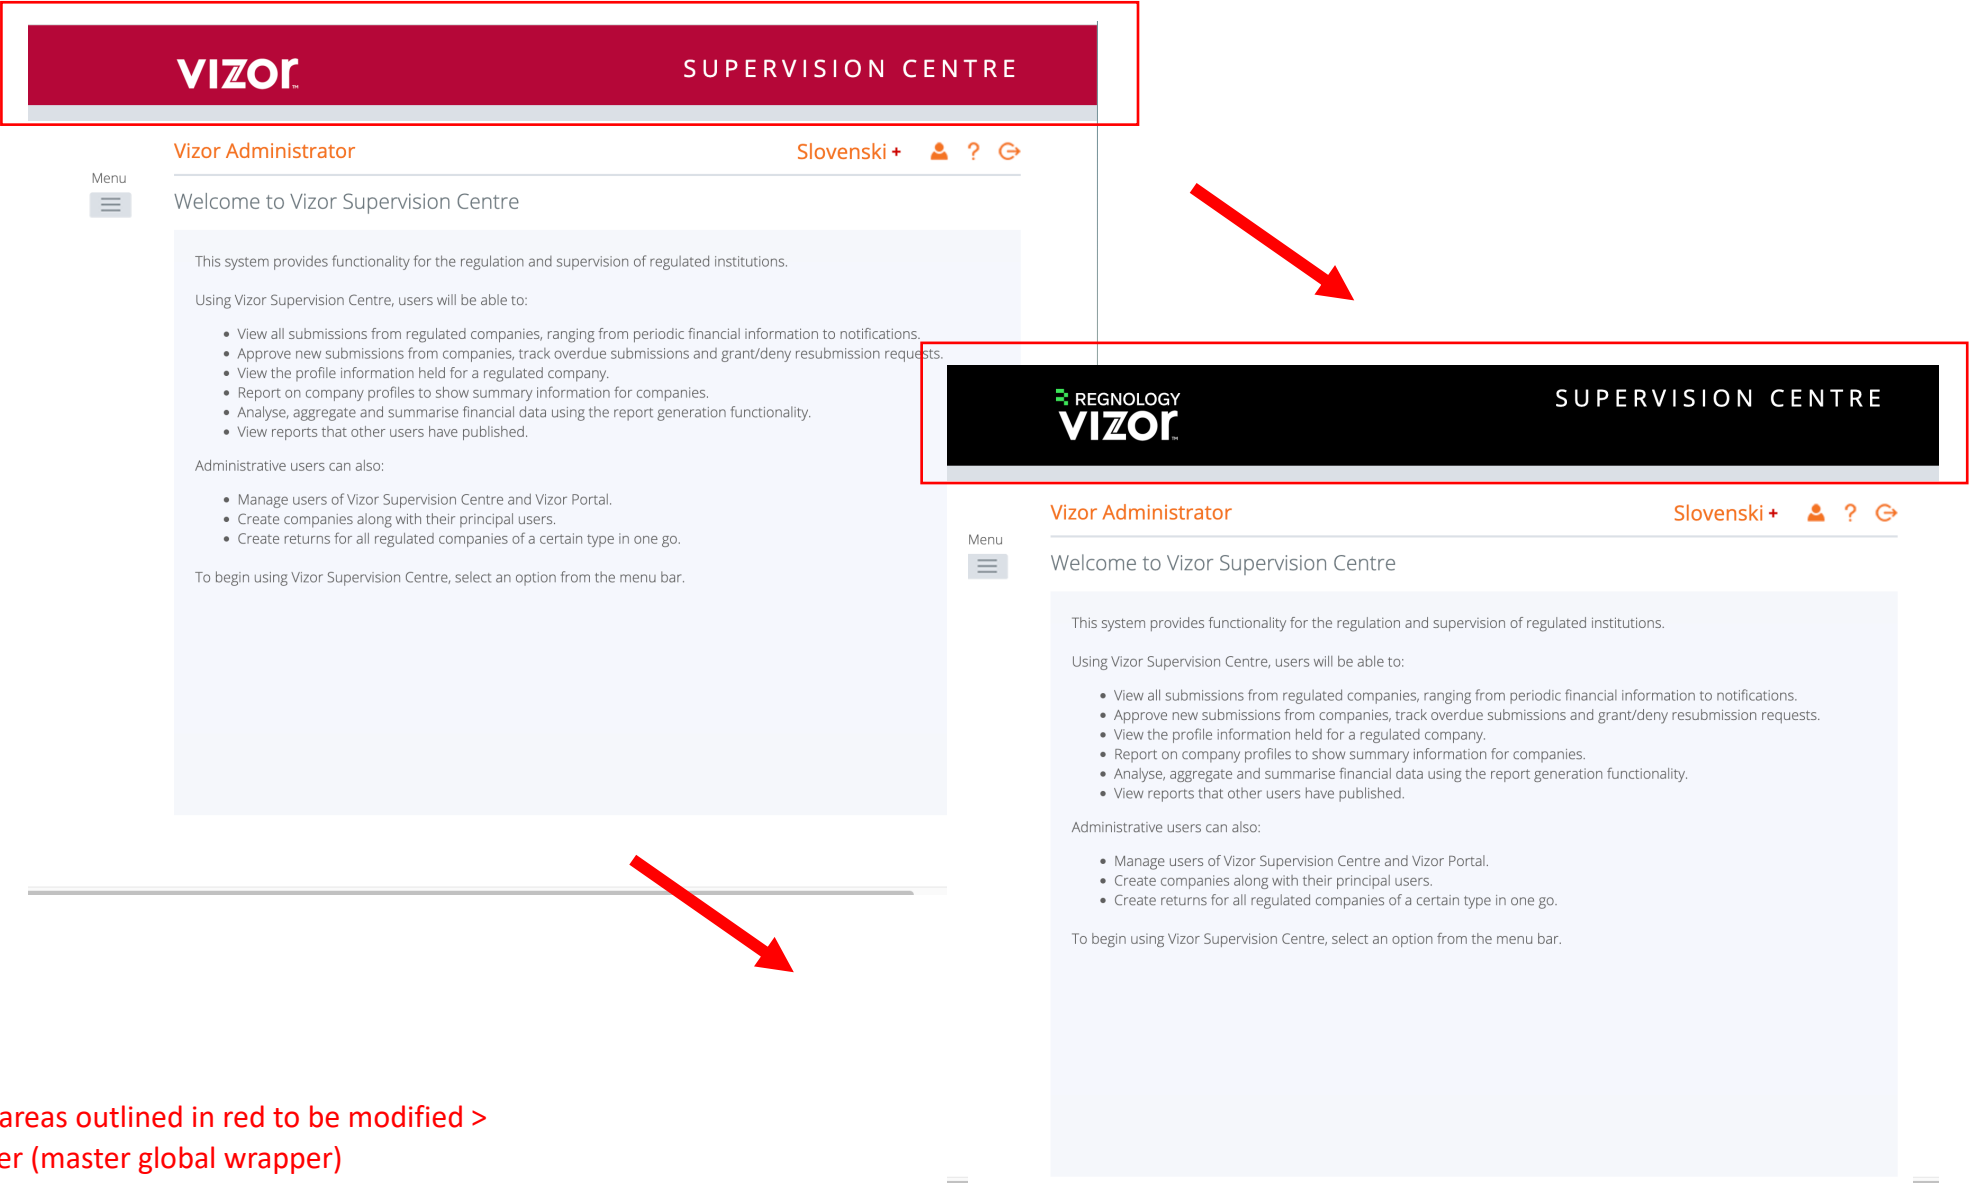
vizor SUPERVISION CENTRE

Vizor Administrator Slovenski +

Menu

Welcome to Vizor Supervision Centre

This system provides functionality for the regulation and supervision of regulated institutions.

Using Vizor Supervision Centre, users will be able to:

- View all submissions from regulated companies, ranging from periodic financial information to notifications.
- Approve new submissions from companies, track overdue submissions and grant/deny resubmission requests.
- View the profile information held for a regulated company.
- Report on company profiles to show summary information for companies.
- Analyse, aggregate and summarise financial data using the report generation functionality.
- View reports that other users have published.

Administrative users can also:

- Manage users of Vizor Supervision Centre and Vizor Portal.
- Create companies along with their principal users.
- Create returns for all regulated companies of a certain type in one go.

To begin using Vizor Supervision Centre, select an option from the menu bar.

REGNOLOGY vizor SUPERVISION CENTRE

Vizor Administrator Slovenski +

Menu

Welcome to Vizor Supervision Centre

This system provides functionality for the regulation and supervision of regulated institutions.

Using Vizor Supervision Centre, users will be able to:

- View all submissions from regulated companies, ranging from periodic financial information to notifications.
- Approve new submissions from companies, track overdue submissions and grant/deny resubmission requests.
- View the profile information held for a regulated company.
- Report on company profiles to show summary information for companies.
- Analyse, aggregate and summarise financial data using the report generation functionality.
- View reports that other users have published.

Administrative users can also:

- Manage users of Vizor Supervision Centre and Vizor Portal.
- Create companies along with their principal users.
- Create returns for all regulated companies of a certain type in one go.

To begin using Vizor Supervision Centre, select an option from the menu bar.

areas outlined in red to be modified >
er (master global wrapper)